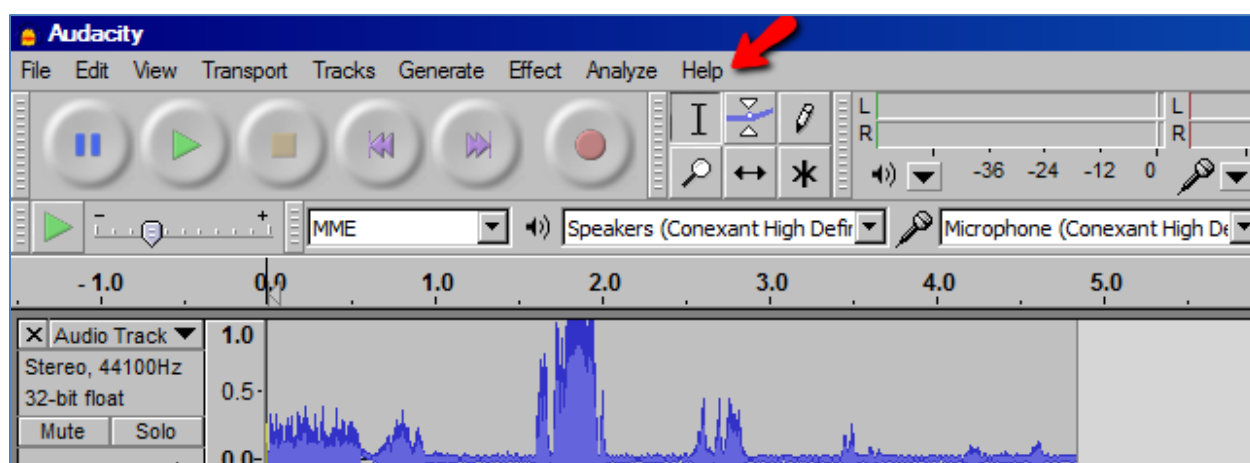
Audacity

File Edit View Transport Tracks Generate Effect Analyze Help

L
R
-36 -24 -12 0
L
R

MME
Speakers (Conexant High Defi
Microphone (Conexant High De

- 1.0 0.0 1.0 2.0 3.0 4.0 5.0

Audio Track
1.0
Stereo, 44100Hz
0.5
32-bit float
Mute
Solo
0.0